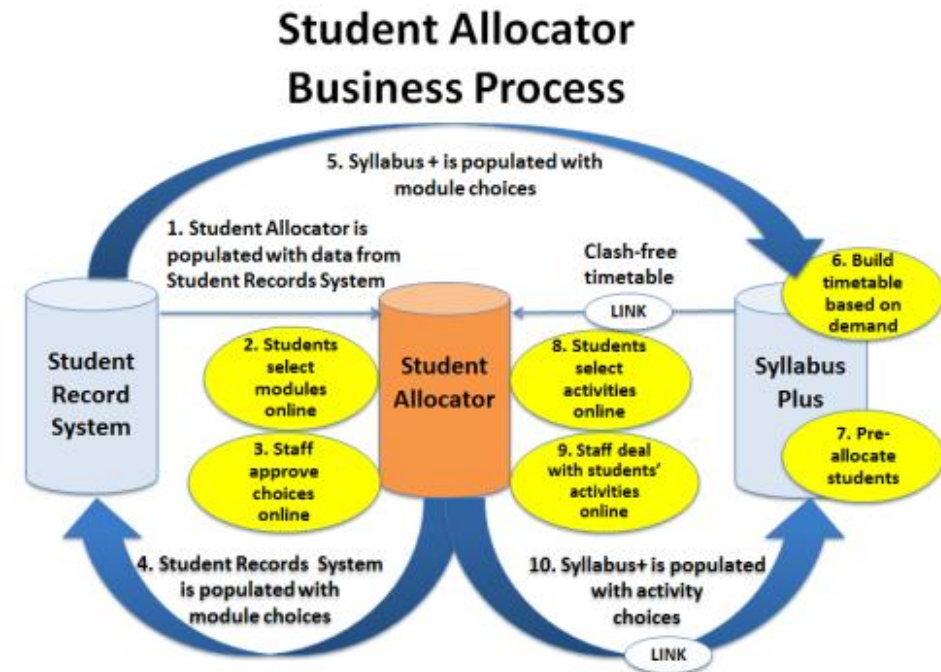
Student Allocator
Business Process

5. Syllabus + is populated with module choices

1. Student Allocator is populated with data from Student Records System

Clash-free timetable

LINK

6. Build timetable based on demand

Student Record System

2. Students select modules online

Student Allocator

8. Students select activities online

Syllabus Plus

3. Staff approve choices online

9. Staff deal with students' activities online

7. Pre-allocate students

4. Student Records System is populated with module choices

10. Syllabus+ is populated with activity choices

LINK